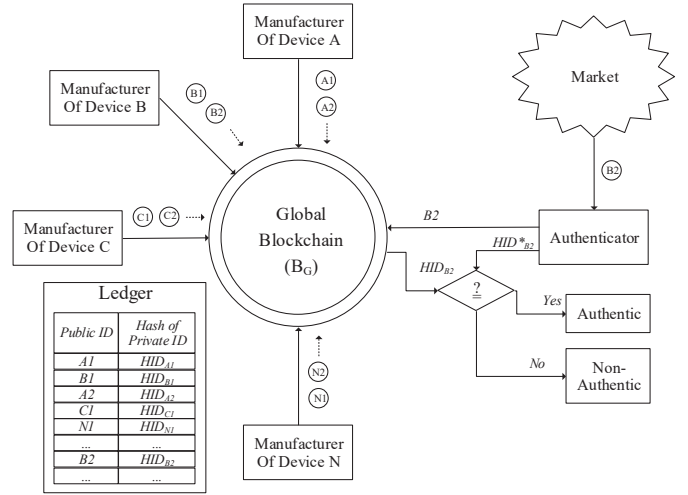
Manufacturer Of Device A

Manufacturer Of Device B

Market

B1

B2

A1

A2

B2

Manufacturer Of Device C

C1

C2

Global Blockchain ($B_G$)

B2

Authenticator

$HID^*_{B2}$

$HID_{B2}$

?

Yes

Authentic

No

Non-Authentic

N2

N1

Manufacturer Of Device N

Ledger

| Public ID | Hash of Private ID |
|---|---|
| A1 | $HID_{A1}$ |
| B1 | $HID_{B1}$ |
| A2 | $HID_{A2}$ |
| C1 | $HID_{C1}$ |
| N1 | $HID_{N1}$ |
| ... | ... |
| B2 | $HID_{B2}$ |
| ... | ... |